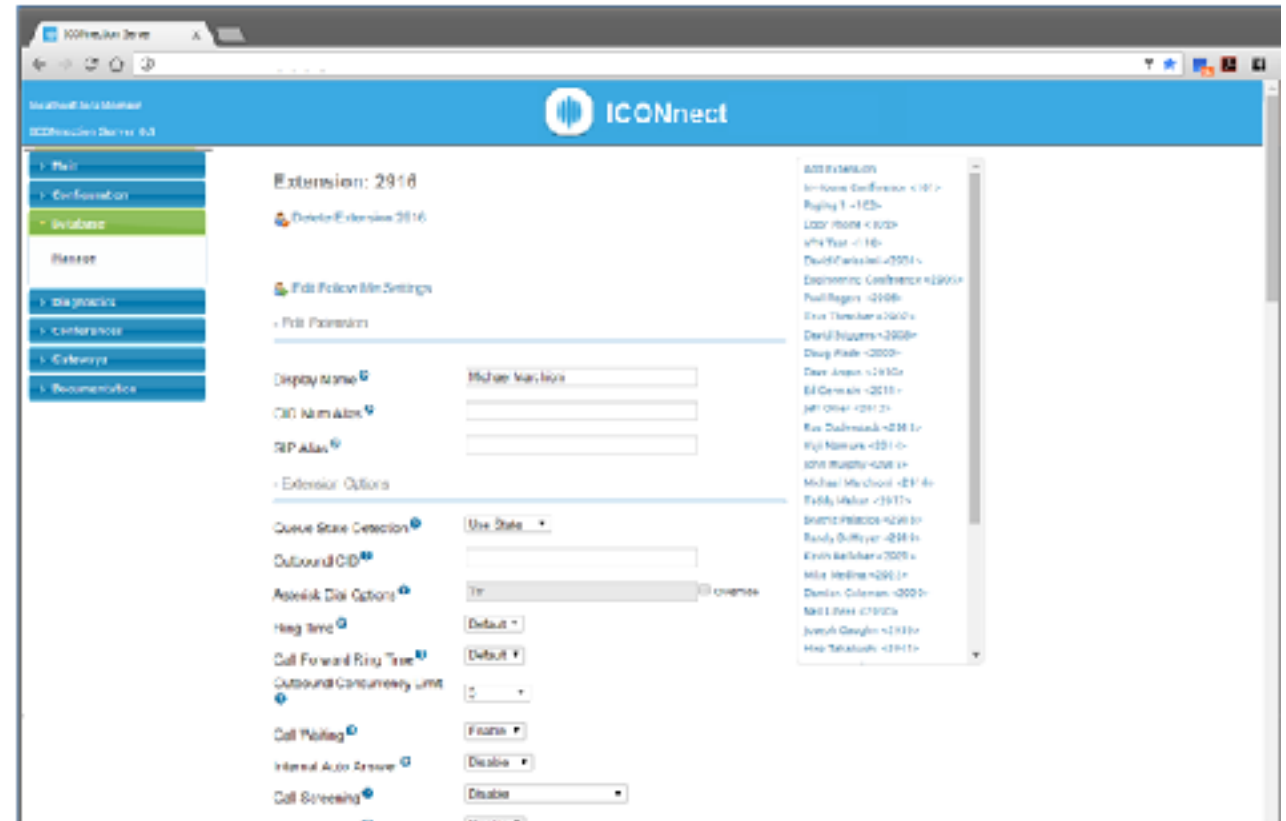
ICONnection Server

ICONnect

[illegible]
ICONnection Server 6.0

Main
Configuration
Database
Restore
Diagnostics
Conferences
Gateways
Documentation

Extension: 2916

Delete Extension 2916

Edit Follow Me Settings

Edit Extension

Display Name | Michael Marchioni
CID Num Alias
SIP Alias

Extension Options

Queue State Detection | Use State
Outbound CID
Asterisk Dial Options | Tr | Override
Ring Time | Default
Call Forward Ring Time | Default
Outbound Concurrency Limit | 2
Call Waiting | Enable
Internal Auto Answer | Disable
Call Screening | Disable

Add Extension
In-House Conference <101>
Paging 1 <102>
Lobby Phone <103>
VM Test <110>
David Parissini <2901>
Engineering Conference <2905>
Paul Rogers <2906>
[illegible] <2907>
David Boggers <2908>
Doug Wade <2909>
Dave Aragon <2910>
Ed Cermak <2911>
Jeff Oliver <2912>
Ron Dudkowski <2913>
Yuji Nomura <2914>
John Murphy <2915>
Michael Marchioni <2916>
Teddy Walker <2917>
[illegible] <2918>
Randy Buffinger <2919>
Kevin Kelleher <2920>
Mike Medina <2921>
Damian Coleman <2922>
Ned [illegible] <2923>
Joseph Gaughn <2930>
Hiro Takahashi <2931>